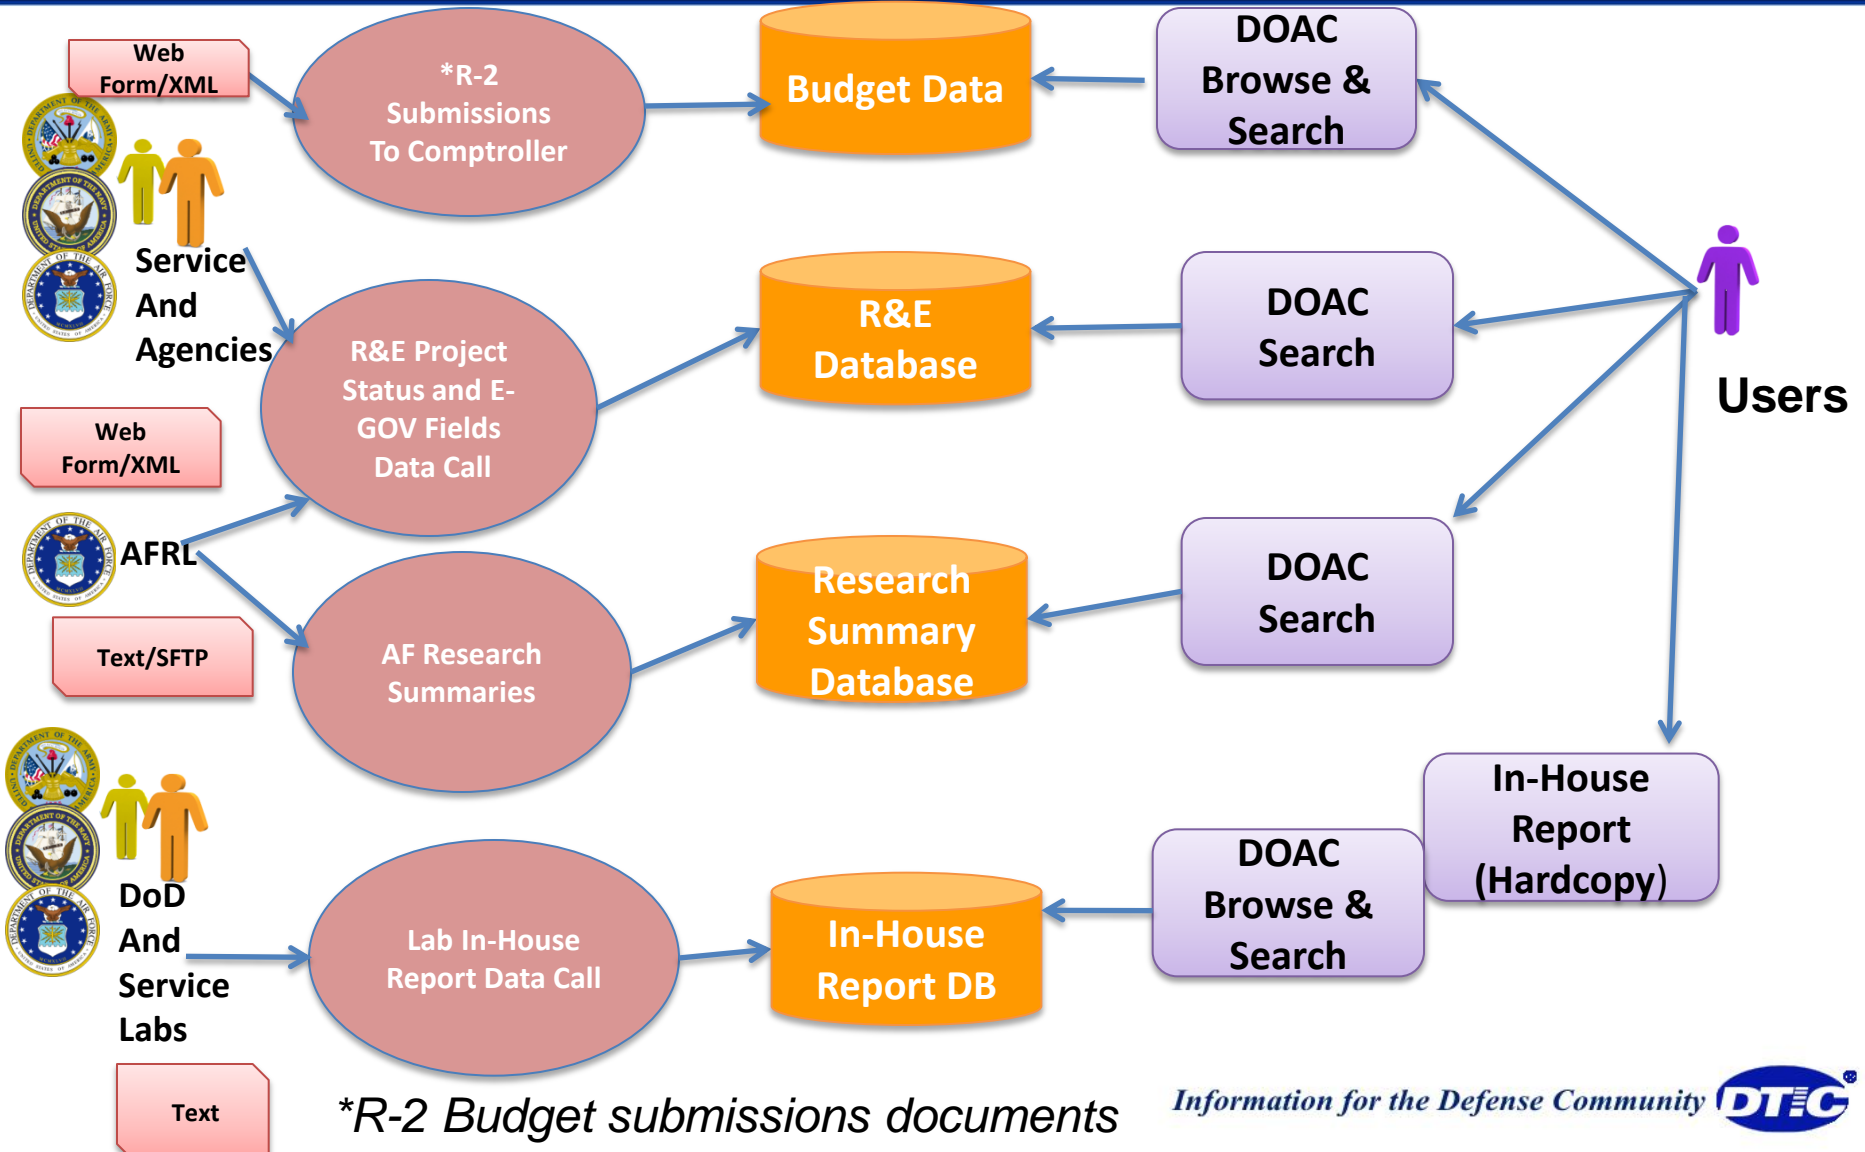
Web Form/XML

*R-2 Submissions To Comptroller

Budget Data

DOAC Browse & Search

Service And Agencies

R&E Project Status and E-GOV Fields Data Call

R&E Database

DOAC Search

Users

Web Form/XML

AFRL

Text/SFTP

AF Research Summaries

Research Summary Database

DOAC Search

In-House Report (Hardcopy)

DoD And Service Labs

Lab In-House Report Data Call

In-House Report DB

DOAC Browse & Search

Text

*R-2 Budget submissions documents

Information for the Defense Community DTIC